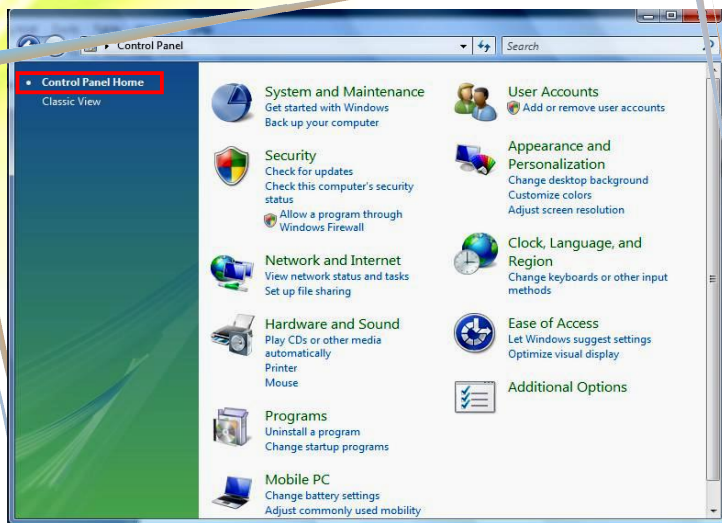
▸ Control Panel

Search

Control Panel Home

Classic View

System and Maintenance
Get started with Windows
Back up your computer

Security
Check for updates
Check this computer's security status
Allow a program through Windows Firewall

Network and Internet
View network status and tasks
Set up file sharing

Hardware and Sound
Play CDs or other media automatically
Printer
Mouse

Programs
Uninstall a program
Change startup programs

Mobile PC
Change battery settings
Adjust commonly used mobility

User Accounts
Add or remove user accounts

Appearance and Personalization
Change desktop background
Customize colors
Adjust screen resolution

Clock, Language, and Region
Change keyboards or other input methods

Ease of Access
Let Windows suggest settings
Optimize visual display

Additional Options